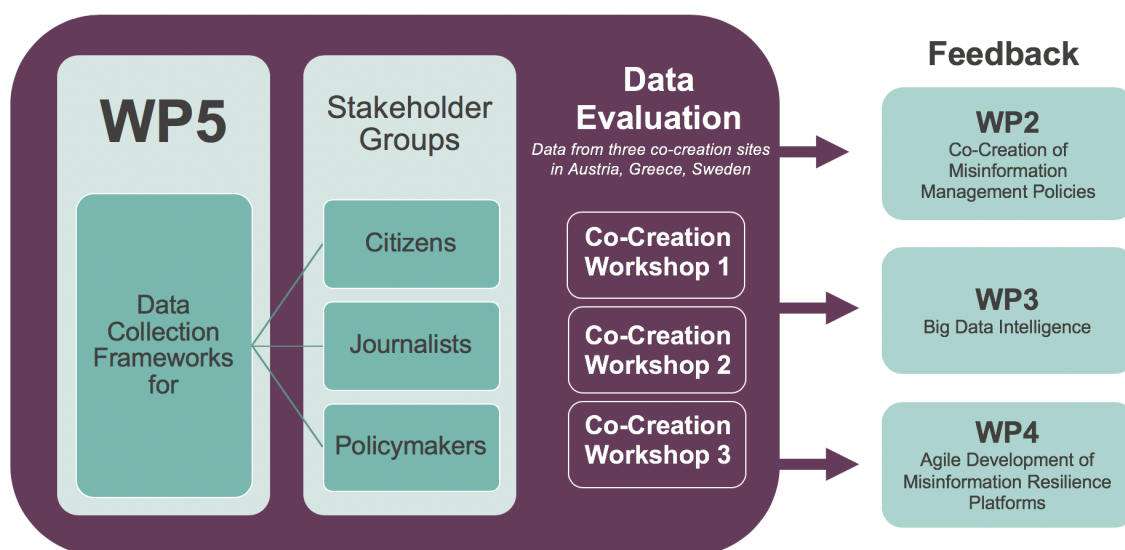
WP5

Data Collection Frameworks for

Stakeholder Groups

Citizens

Journalists

Policymakers

Data Evaluation

*Data from three co-creation sites in Austria, Greece, Sweden*

Co-Creation Workshop 1

Co-Creation Workshop 2

Co-Creation Workshop 3

Feedback

WP2
Co-Creation of Misinformation Management Policies

WP3
Big Data Intelligence

WP4
Agile Development of Misinformation Resilience Platforms